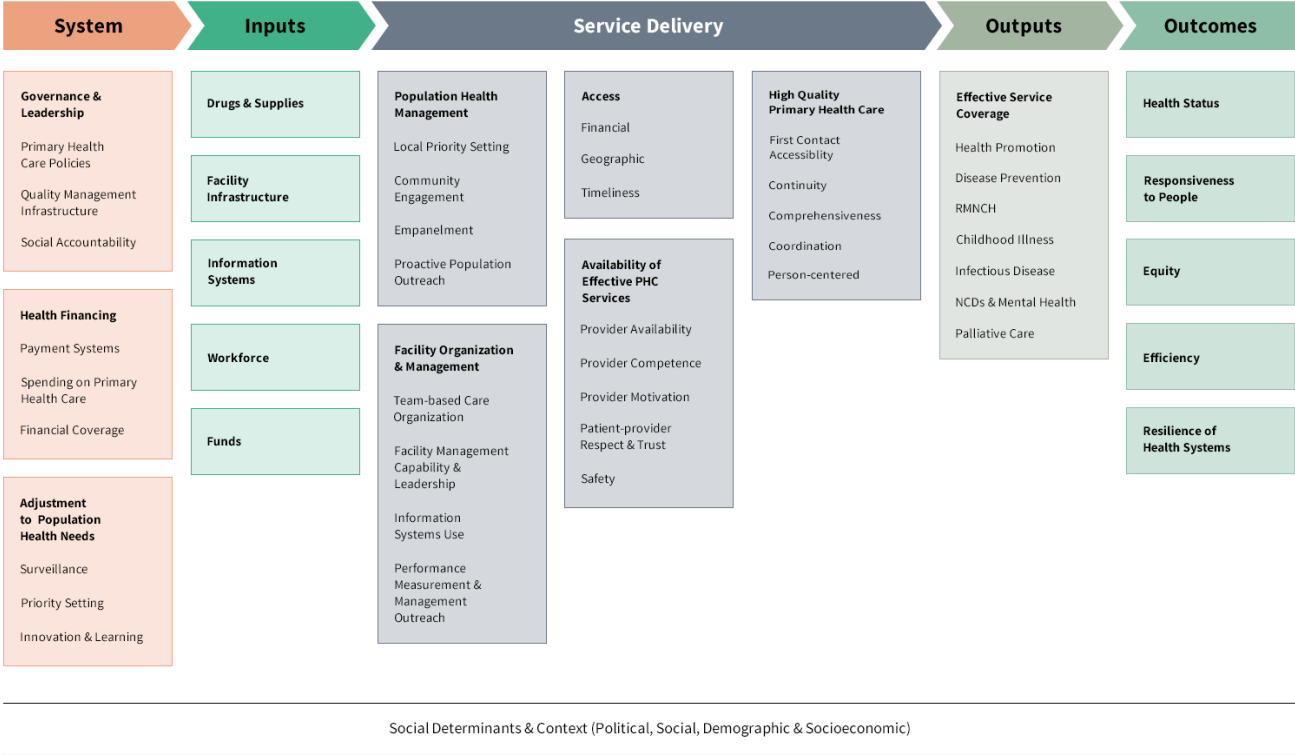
System

Inputs

Service Delivery

Outputs

Outcomes

Governance & Leadership

Primary Health Care Policies

Quality Management Infrastructure

Social Accountability

Health Financing

Payment Systems

Spending on Primary Health Care

Financial Coverage

Adjustment to Population Health Needs

Surveillance

Priority Setting

Innovation & Learning

Drugs & Supplies

Facility Infrastructure

Information Systems

Workforce

Funds

Population Health Management

Local Priority Setting

Community Engagement

Empanelment

Proactive Population Outreach

Facility Organization & Management

Team-based Care Organization

Facility Management Capability & Leadership

Information Systems Use

Performance Measurement & Management Outreach

Access

Financial

Geographic

Timeliness

Availability of Effective PHC Services

Provider Availability

Provider Competence

Provider Motivation

Patient-provider Respect & Trust

Safety

High Quality Primary Health Care

First Contact Accessiblity

Continuity

Comprehensiveness

Coordination

Person-centered

Effective Service Coverage

Health Promotion

Disease Prevention

RMNCH

Childhood Illness

Infectious Disease

NCDs & Mental Health

Palliative Care

Health Status

Responsiveness to People

Equity

Efficiency

Resilience of Health Systems

Social Determinants & Context (Political, Social, Demographic & Socioeconomic)